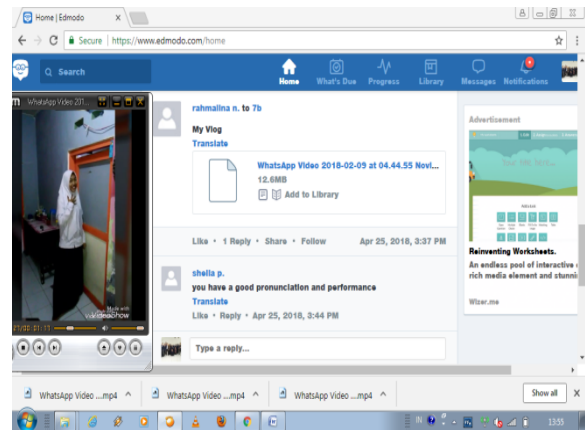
Home | Edmodo

Secure | https://www.edmodo.com/home

Search

Home What's Due Progress Library Messages Notifications

WhatsApp Video 201...

rahmalina n. to 7b

My Vlog

Translate

WhatsApp Video 2018-02-09 at 04.44.55 Novi...

12.6MB

Add to Library

Like • 1 Reply • Share • Follow Apr 25, 2018, 3:37 PM

sheila p.

you have a good pronunciation and performance

Translate

Like • Reply • Apr 25, 2018, 3:44 PM

Type a reply...

Advertisement

Reinventing Worksheets.

An endless pool of interactive c rich media element and stunni

Wizer.me

Made with vivavideoshow

00:01:11

WhatsApp Video ....mp4

WhatsApp Video ....mp4

WhatsApp Video ....mp4

Show all

13:55